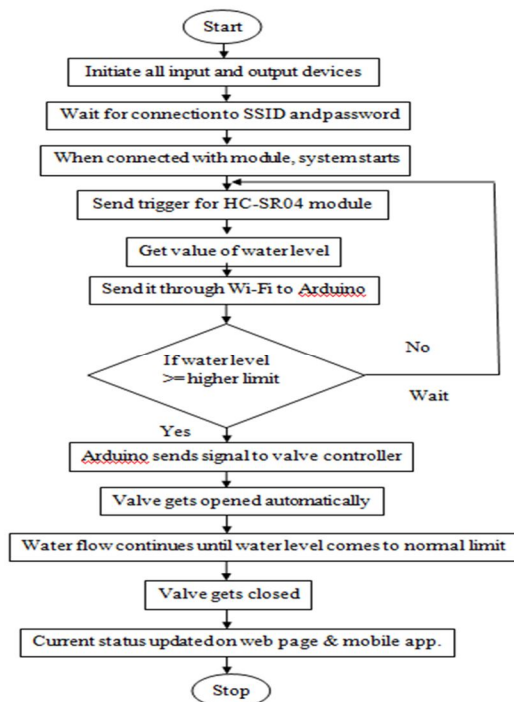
Start

Initiate all input and output devices

Wait for connectionto SSID andpassword

When connected with module, system starts

Send trigger for HC-SR04 module

Get value of water level

Send it through Wi-Fi to Arduino

If water level >= higher limit

No

Wait

Yes

Arduino sends signal to valve controller

Valve gets opened automatically

Water flow continues until water level comes to normal limit

Valve gets closed

Current status updated on web page & mobile app.

Stop